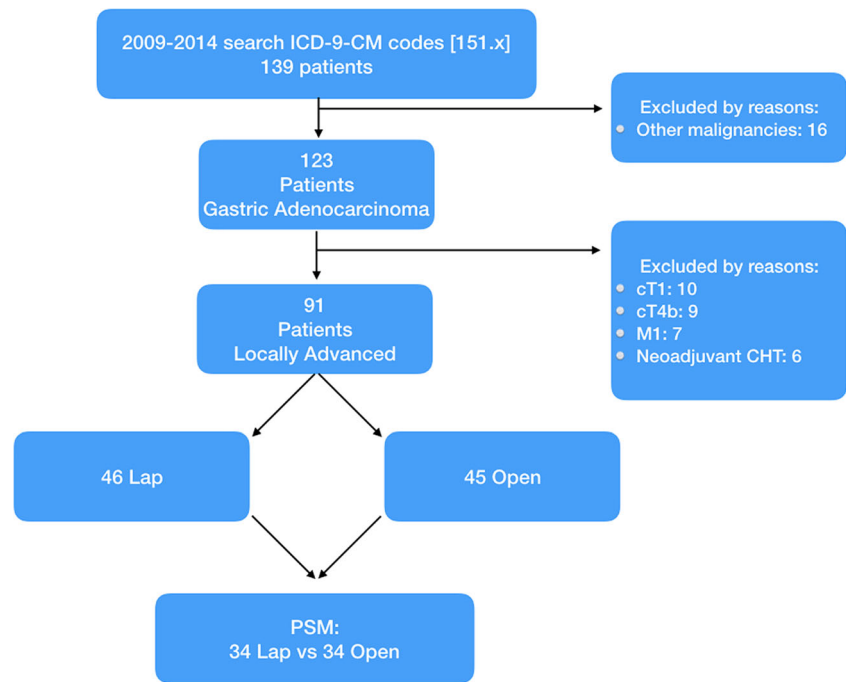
2009-2014 search ICD-9-CM codes [151.x]
139 patients

Excluded by reasons:
• Other malignancies: 16

123
Patients
Gastric Adenocarcinoma

Excluded by reasons:
• cT1: 10
• cT4b: 9
• M1: 7
• Neoadjuvant CHT: 6

91
Patients
Locally Advanced

46 Lap

45 Open

PSM:
34 Lap vs 34 Open